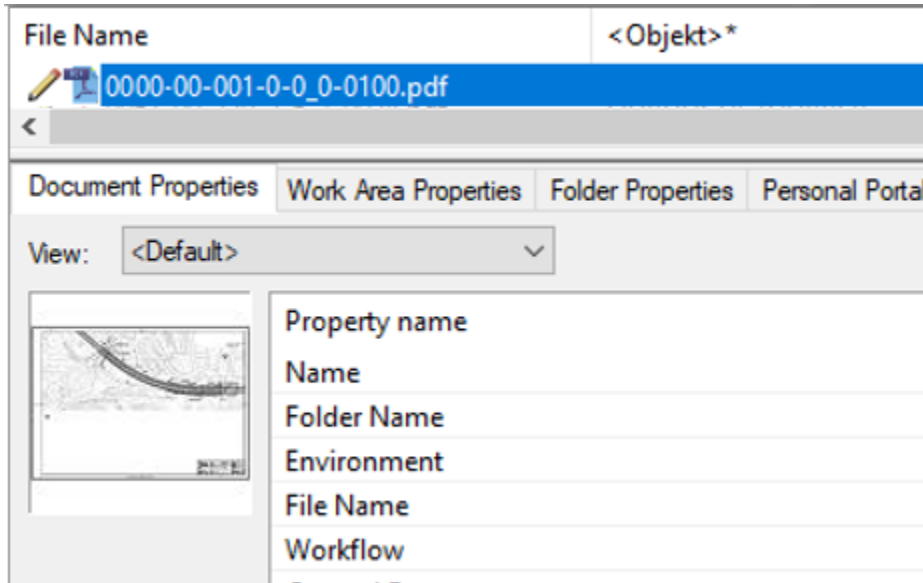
| File Name | <Objekt>* |
|---|---|
| 0000-00-001-0-0_0-0100.pdf | |

<

Document Properties | Work Area Properties | Folder Properties | Personal Portal

View: <Default>

| Property name |
|---|
| Name |
| Folder Name |
| Environment |
| File Name |
| Workflow |